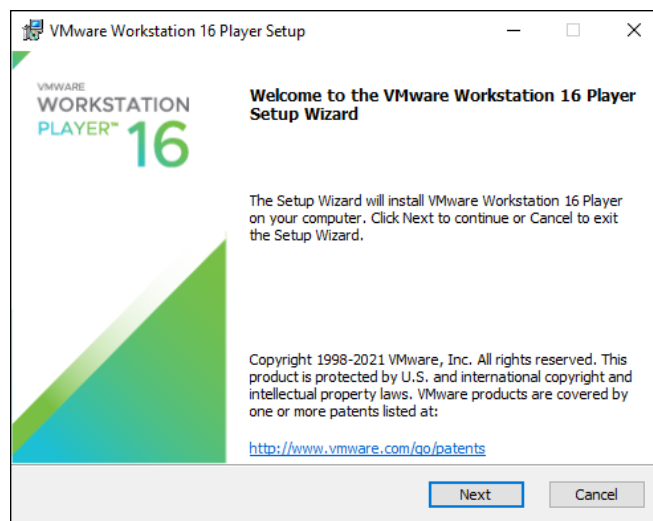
VMware Workstation 16 Player Setup

VMWARE
WORKSTATION
PLAYER™ 16

Welcome to the VMware Workstation 16 Player Setup Wizard

The Setup Wizard will install VMware Workstation 16 Player on your computer. Click Next to continue or Cancel to exit the Setup Wizard.

Copyright 1998-2021 VMware, Inc. All rights reserved. This product is protected by U.S. and international copyright and intellectual property laws. VMware products are covered by one or more patents listed at:

http://www.vmware.com/go/patents

Next

Cancel